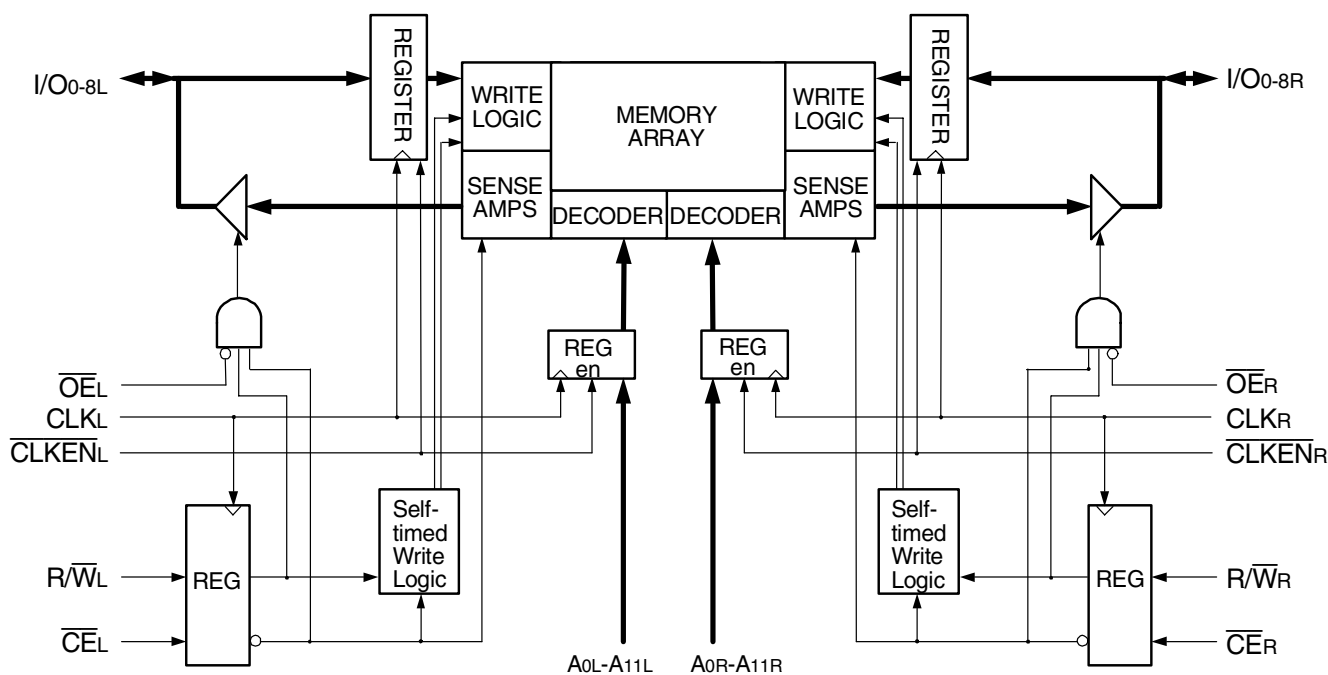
$I/O_{0\text{-}8L}$

REGISTER

WRITE LOGIC

MEMORY ARRAY

WRITE LOGIC

REGISTER

$I/O_{0\text{-}8R}$

SENSE AMPS

DECODER

DECODER

SENSE AMPS

REG en

REG en

$\overline{OE}_L$

$CLK_L$

$\overline{CLKEN}_L$

$\overline{OE}_R$

$CLK_R$

$\overline{CLKEN}_R$

$R/\overline{W}_L$

REG

Self-timed Write Logic

Self-timed Write Logic

REG

$R/\overline{W}_R$

$\overline{CE}_L$

$A_{0L}\text{-}A_{11L}$

$A_{0R}\text{-}A_{11R}$

$\overline{CE}_R$